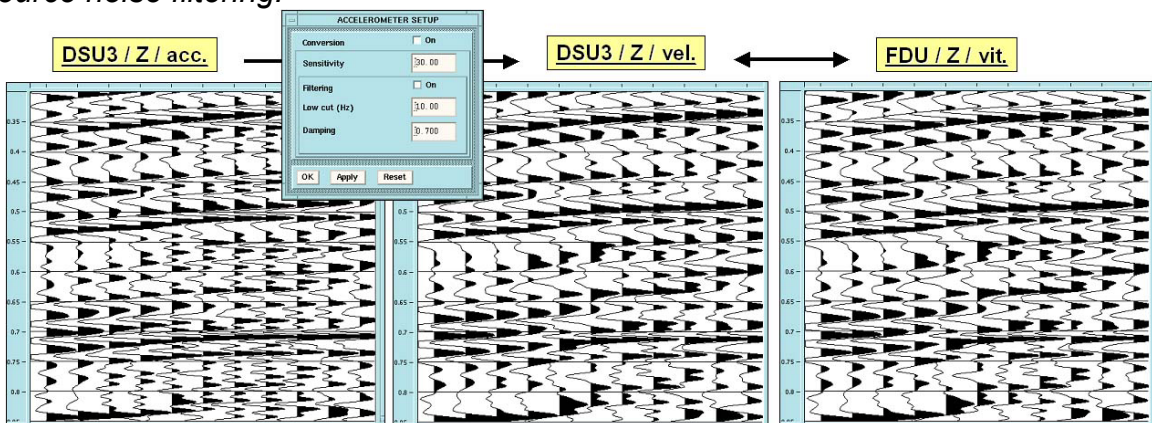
ource noise filtering.

DSU3 / Z / acc.

ACCELEROMETER SETUP

Conversion
On
Sensitivity
30.00
Filtering
On
Low cut (Hz)
10.00
Damping
0.700

OK
Apply
Reset

DSU3 / Z / vel.

FDU / Z / vit.

0.35
0.4
0.45
0.5
0.55
0.6
0.65
0.7
0.75
0.8

0.5
0.55
0.6
0.65
0.7
0.75
0.8

0.35
0.4
0.45
0.5
0.55
0.6
0.65
0.7
0.75
0.8